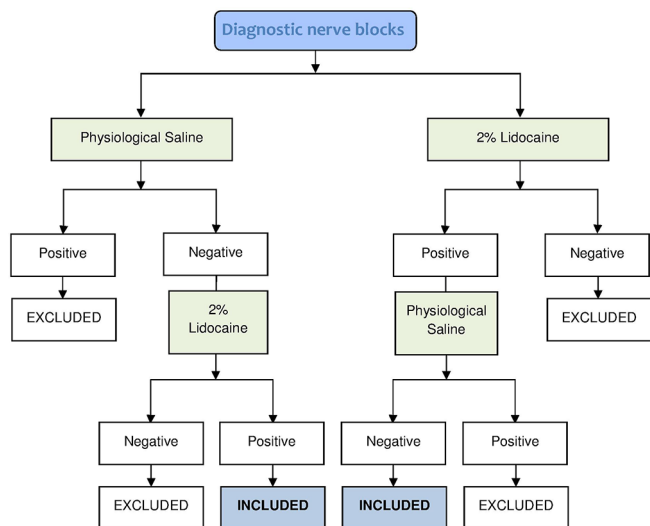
Diagnostic nerve blocks

Physiological Saline

2% Lidocaine

Positive

Negative

Positive

Negative

EXCLUDED

2% Lidocaine

Physiological Saline

EXCLUDED

Negative

Positive

Negative

Positive

EXCLUDED

INCLUDED

INCLUDED

EXCLUDED